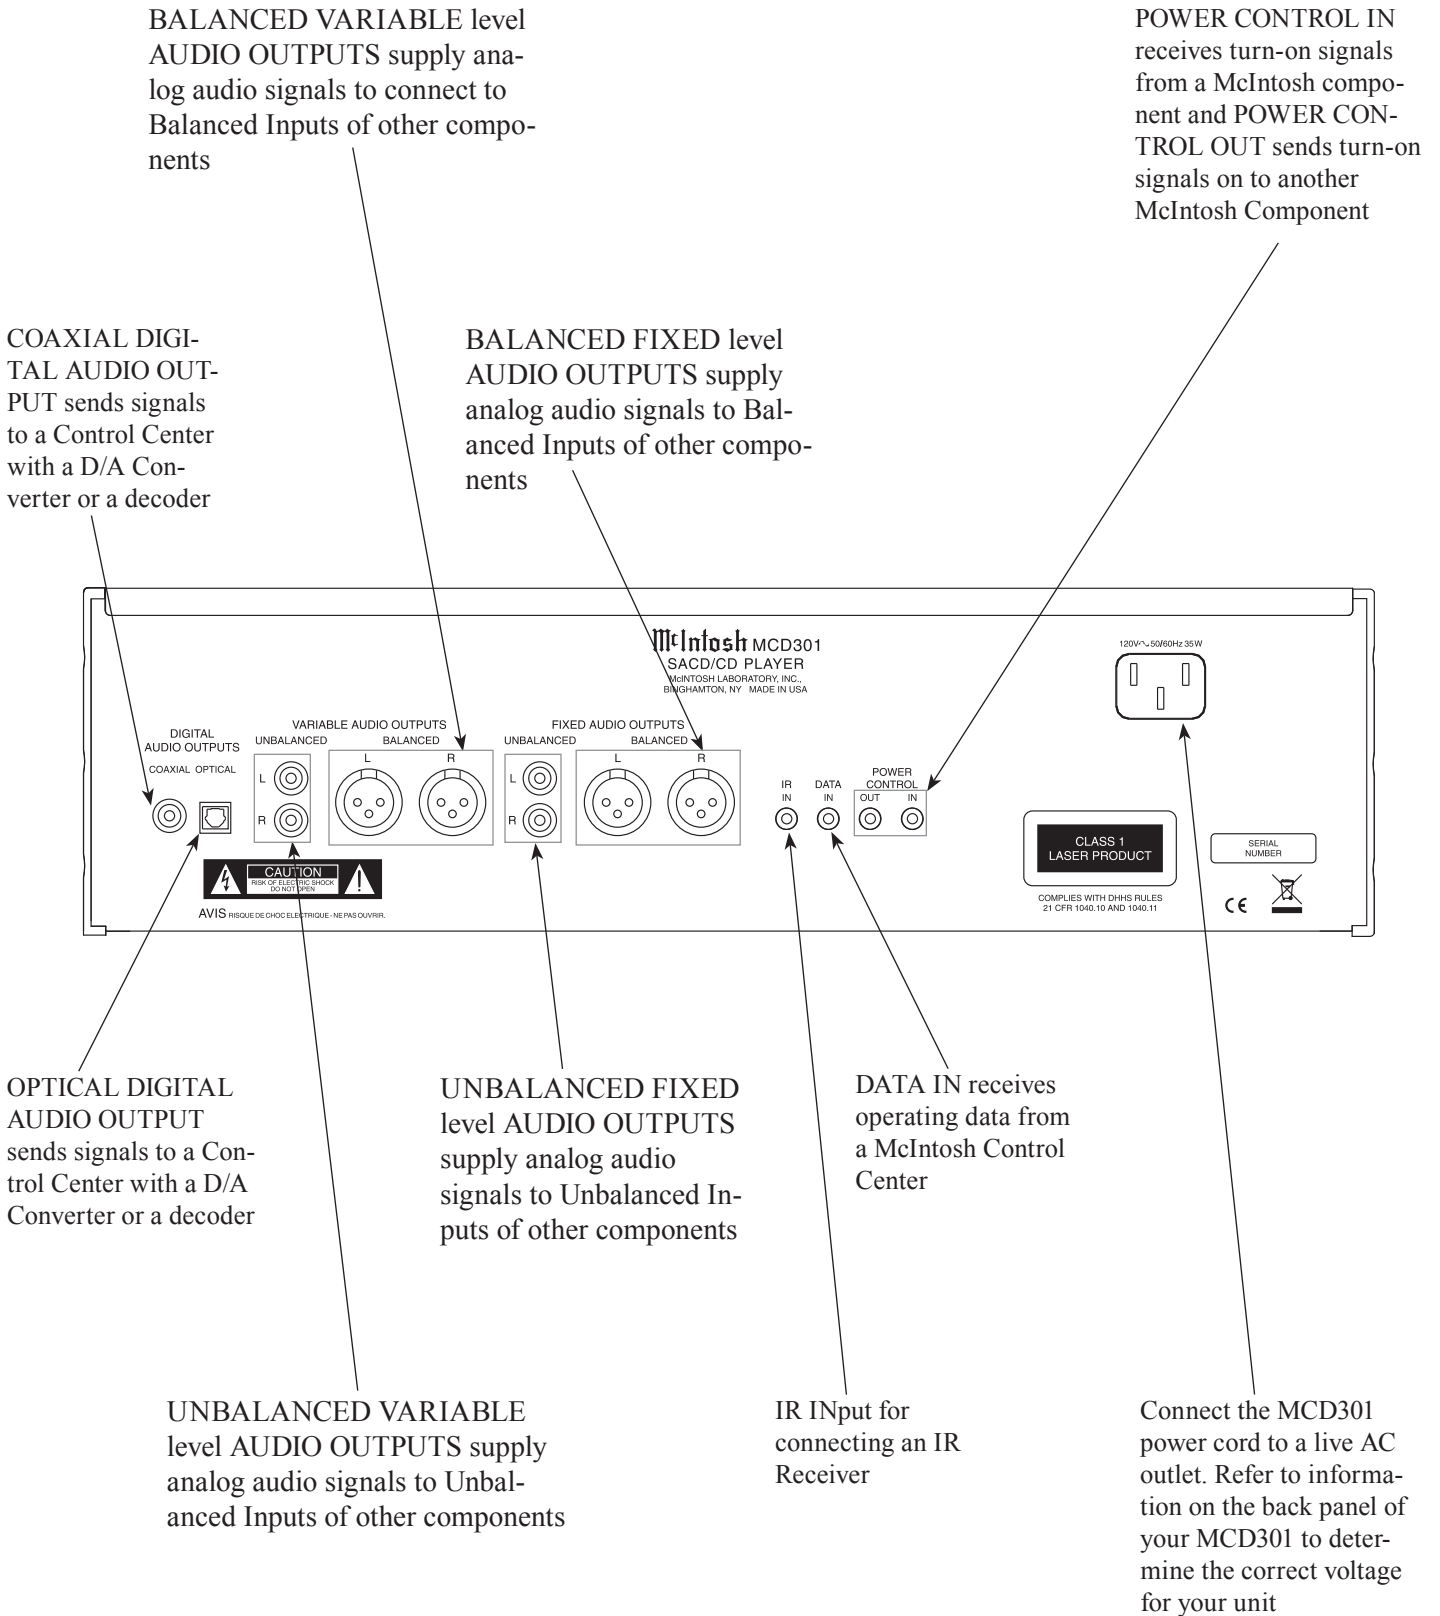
BALANCED VARIABLE level AUDIO OUTPUTS supply analog audio signals to connect to Balanced Inputs of other components

POWER CONTROL IN receives turn-on signals from a McIntosh component and POWER CONTROL OUT sends turn-on signals on to another McIntosh Component

COAXIAL DIGITAL AUDIO OUTPUT sends signals to a Control Center with a D/A Converter or a decoder

BALANCED FIXED level AUDIO OUTPUTS supply analog audio signals to Balanced Inputs of other components

McIntosh MCD301
SACD/CD PLAYER
McINTOSH LABORATORY, INC., BINGHAMTON, NY MADE IN USA

120V~ 50/60Hz 35W

DIGITAL AUDIO OUTPUTS
COAXIAL OPTICAL

VARIABLE AUDIO OUTPUTS
UNBALANCED BALANCED
L R
L R

FIXED AUDIO OUTPUTS
UNBALANCED BALANCED
L R
L R

IR IN
DATA IN
POWER CONTROL
OUT IN

CLASS 1
LASER PRODUCT
COMPLIES WITH DHHS RULES 21 CFR 1040.10 AND 1040.11

SERIAL NUMBER

CE

CAUTION
RISK OF ELECTRIC SHOCK DO NOT OPEN
AVIS RISQUE DE CHOC ELECTRIQUE - NE PAS OUVRIR.

OPTICAL DIGITAL AUDIO OUTPUT sends signals to a Control Center with a D/A Converter or a decoder

UNBALANCED FIXED level AUDIO OUTPUTS supply analog audio signals to Unbalanced Inputs of other components

DATA IN receives operating data from a McIntosh Control Center

UNBALANCED VARIABLE level AUDIO OUTPUTS supply analog audio signals to Unbalanced Inputs of other components

IR INput for connecting an IR Receiver

Connect the MCD301 power cord to a live AC outlet. Refer to information on the back panel of your MCD301 to determine the correct voltage for your unit